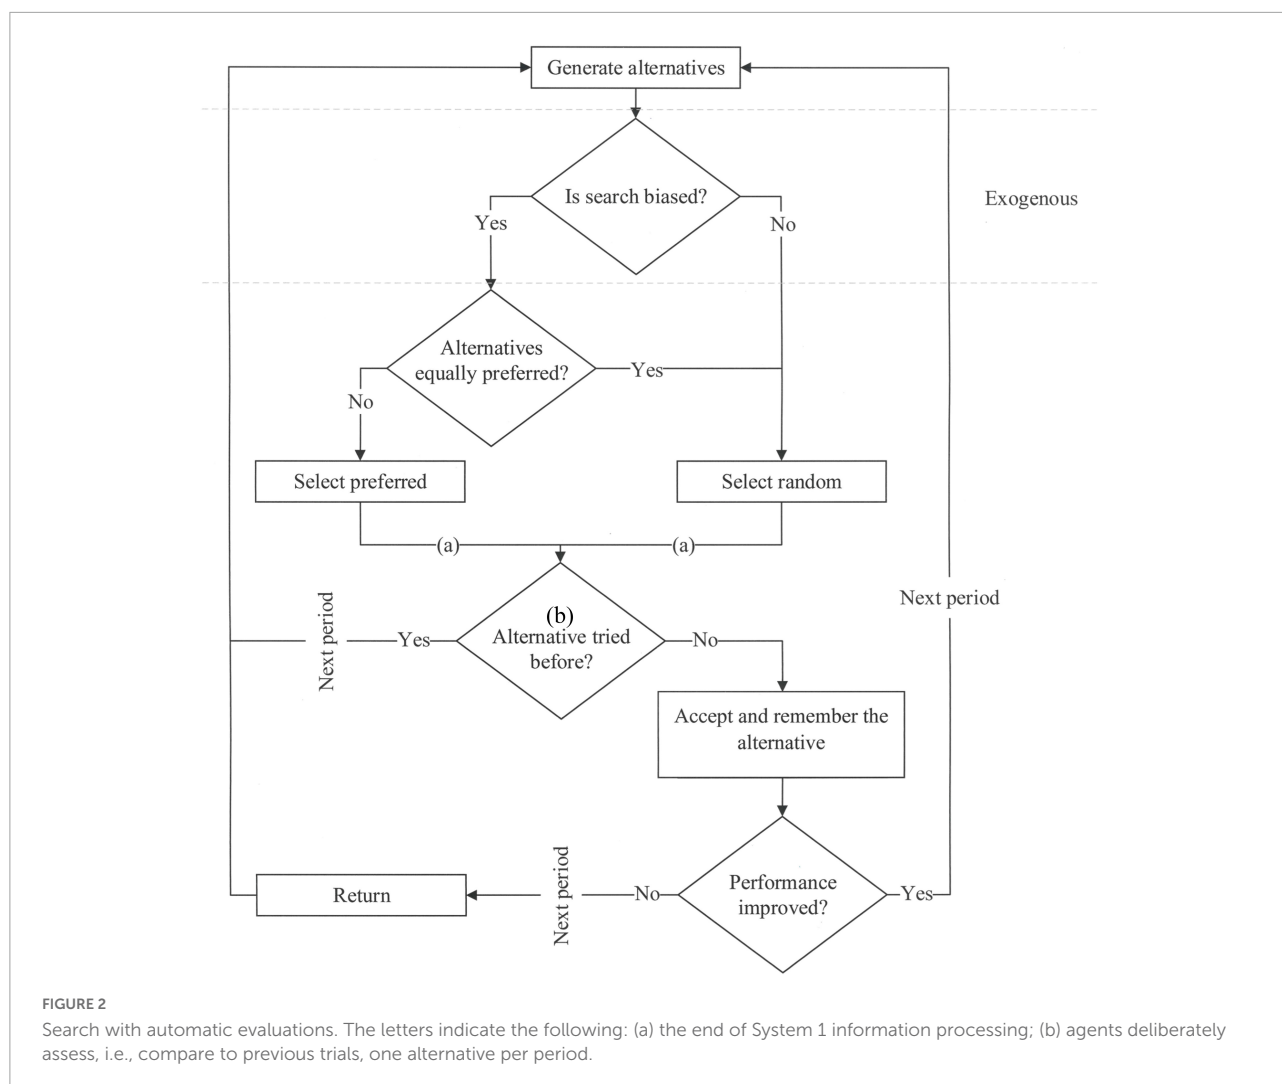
Generate alternatives

Is search biased?

Exogenous

Yes

No

Alternatives equally preferred?

Yes

No

Select preferred

Select random

(a)

(a)

Next period

(b) Alternative tried before?

Next period

Yes

No

Accept and remember the alternative

Return

Next period

No

Performance improved?

Yes

FIGURE 2
Search with automatic evaluations. The letters indicate the following: (a) the end of System 1 information processing; (b) agents deliberately assess, i.e., compare to previous trials, one alternative per period.